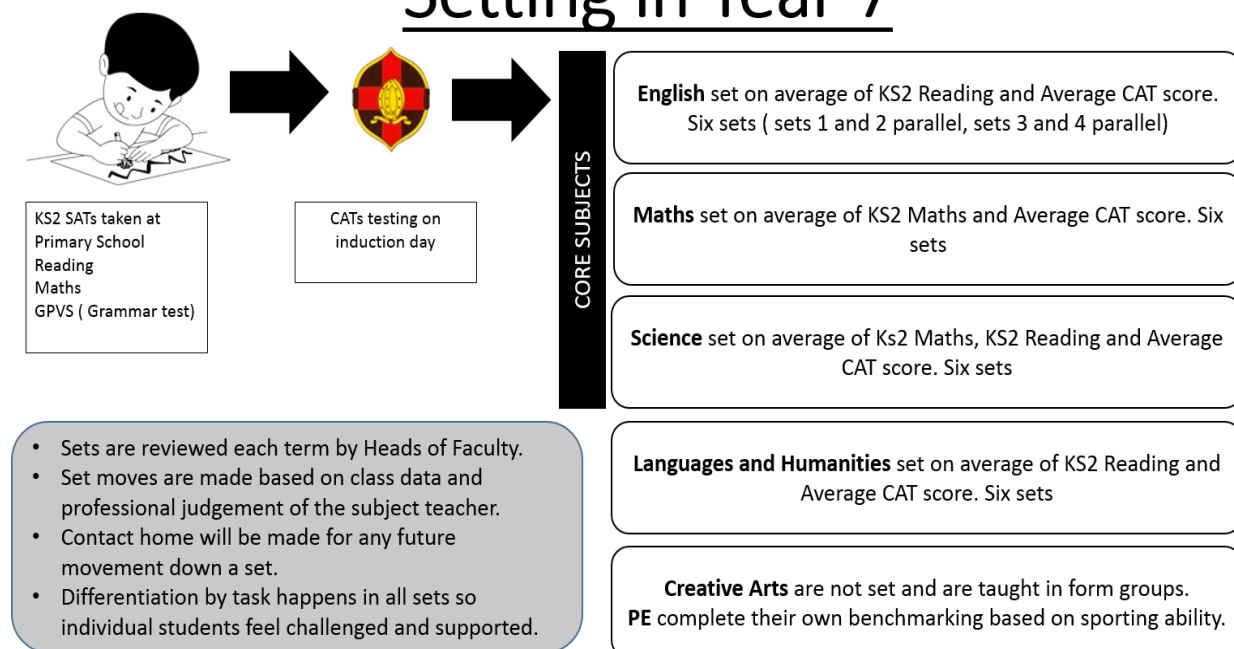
Setting in Year 7

KS2 SATs taken at Primary School
Reading
Maths
GPVS ( Grammar test)

CATs testing on induction day

CORE SUBJECTS

**English** set on average of KS2 Reading and Average CAT score. Six sets ( sets 1 and 2 parallel, sets 3 and 4 parallel)

**Maths** set on average of KS2 Maths and Average CAT score. Six sets

**Science** set on average of Ks2 Maths, KS2 Reading and Average CAT score. Six sets

- Sets are reviewed each term by Heads of Faculty.
- Set moves are made based on class data and professional judgement of the subject teacher.
- Contact home will be made for any future movement down a set.
- Differentiation by task happens in all sets so individual students feel challenged and supported.

**Languages and Humanities** set on average of KS2 Reading and Average CAT score. Six sets

**Creative Arts** are not set and are taught in form groups.
**PE** complete their own benchmarking based on sporting ability.